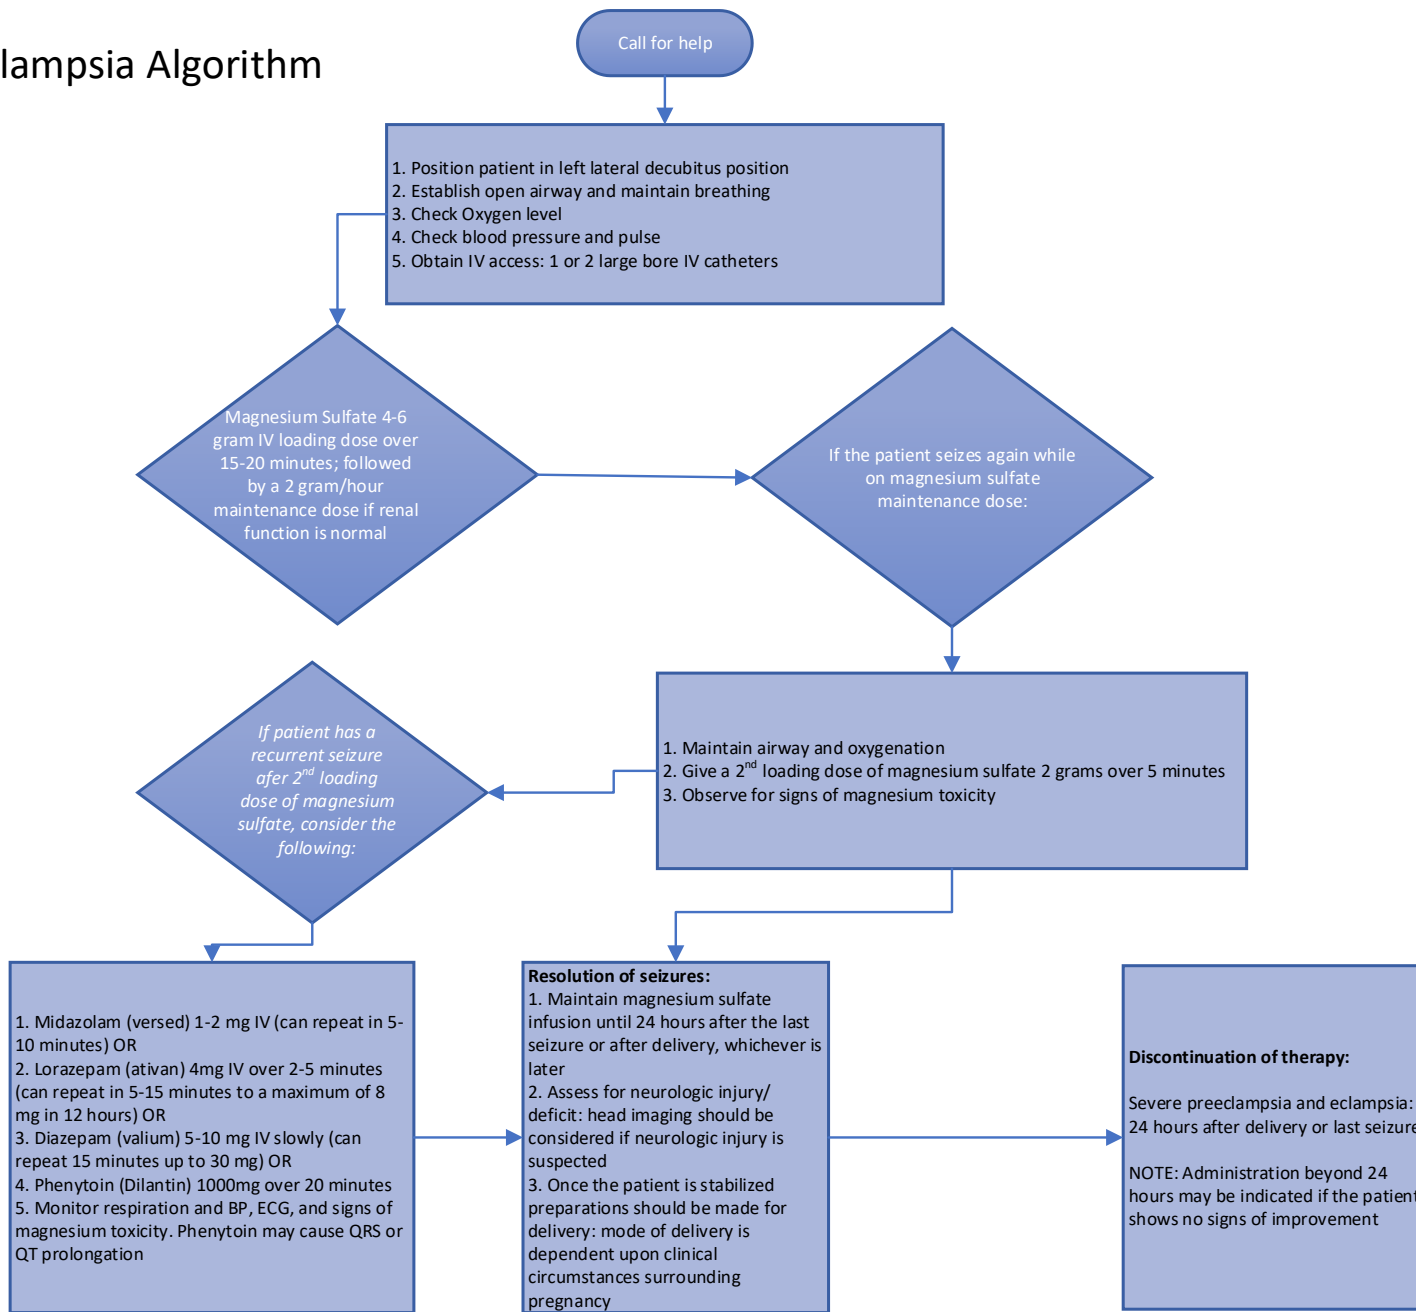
lampsia Algorithm

Call for help

1. Position patient in left lateral decubitus position
2. Establish open airway and maintain breathing
3. Check Oxygen level
4. Check blood pressure and pulse
5. Obtain IV access: 1 or 2 large bore IV catheters

Magnesium Sulfate 4-6 gram IV loading dose over 15-20 minutes; followed by a 2 gram/hour maintenance dose if renal function is normal

If the patient seizes again while on magnesium sulfate maintenance dose:

1. Maintain airway and oxygenation
2. Give a 2$^{nd}$ loading dose of magnesium sulfate 2 grams over 5 minutes
3. Observe for signs of magnesium toxicity

If patient has a recurrent seizure afer 2$^{nd}$ loading dose of magnesium sulfate, consider the following:

1. Midazolam (versed) 1-2 mg IV (can repeat in 5-10 minutes) OR
2. Lorazepam (ativan) 4mg IV over 2-5 minutes (can repeat in 5-15 minutes to a maximum of 8 mg in 12 hours) OR
3. Diazepam (valium) 5-10 mg IV slowly (can repeat 15 minutes up to 30 mg) OR
4. Phenytoin (Dilantin) 1000mg over 20 minutes
5. Monitor respiration and BP, ECG, and signs of magnesium toxicity. Phenytoin may cause QRS or QT prolongation

Resolution of seizures:
1. Maintain magnesium sulfate infusion until 24 hours after the last seizure or after delivery, whichever is later
2. Assess for neurologic injury/ deficit: head imaging should be considered if neurologic injury is suspected
3. Once the patient is stabilized preparations should be made for delivery: mode of delivery is dependent upon clinical circumstances surrounding pregnancy

Discontinuation of therapy:

Severe preeclampsia and eclampsia: 24 hours after delivery or last seizure

NOTE: Administration beyond 24 hours may be indicated if the patient shows no signs of improvement